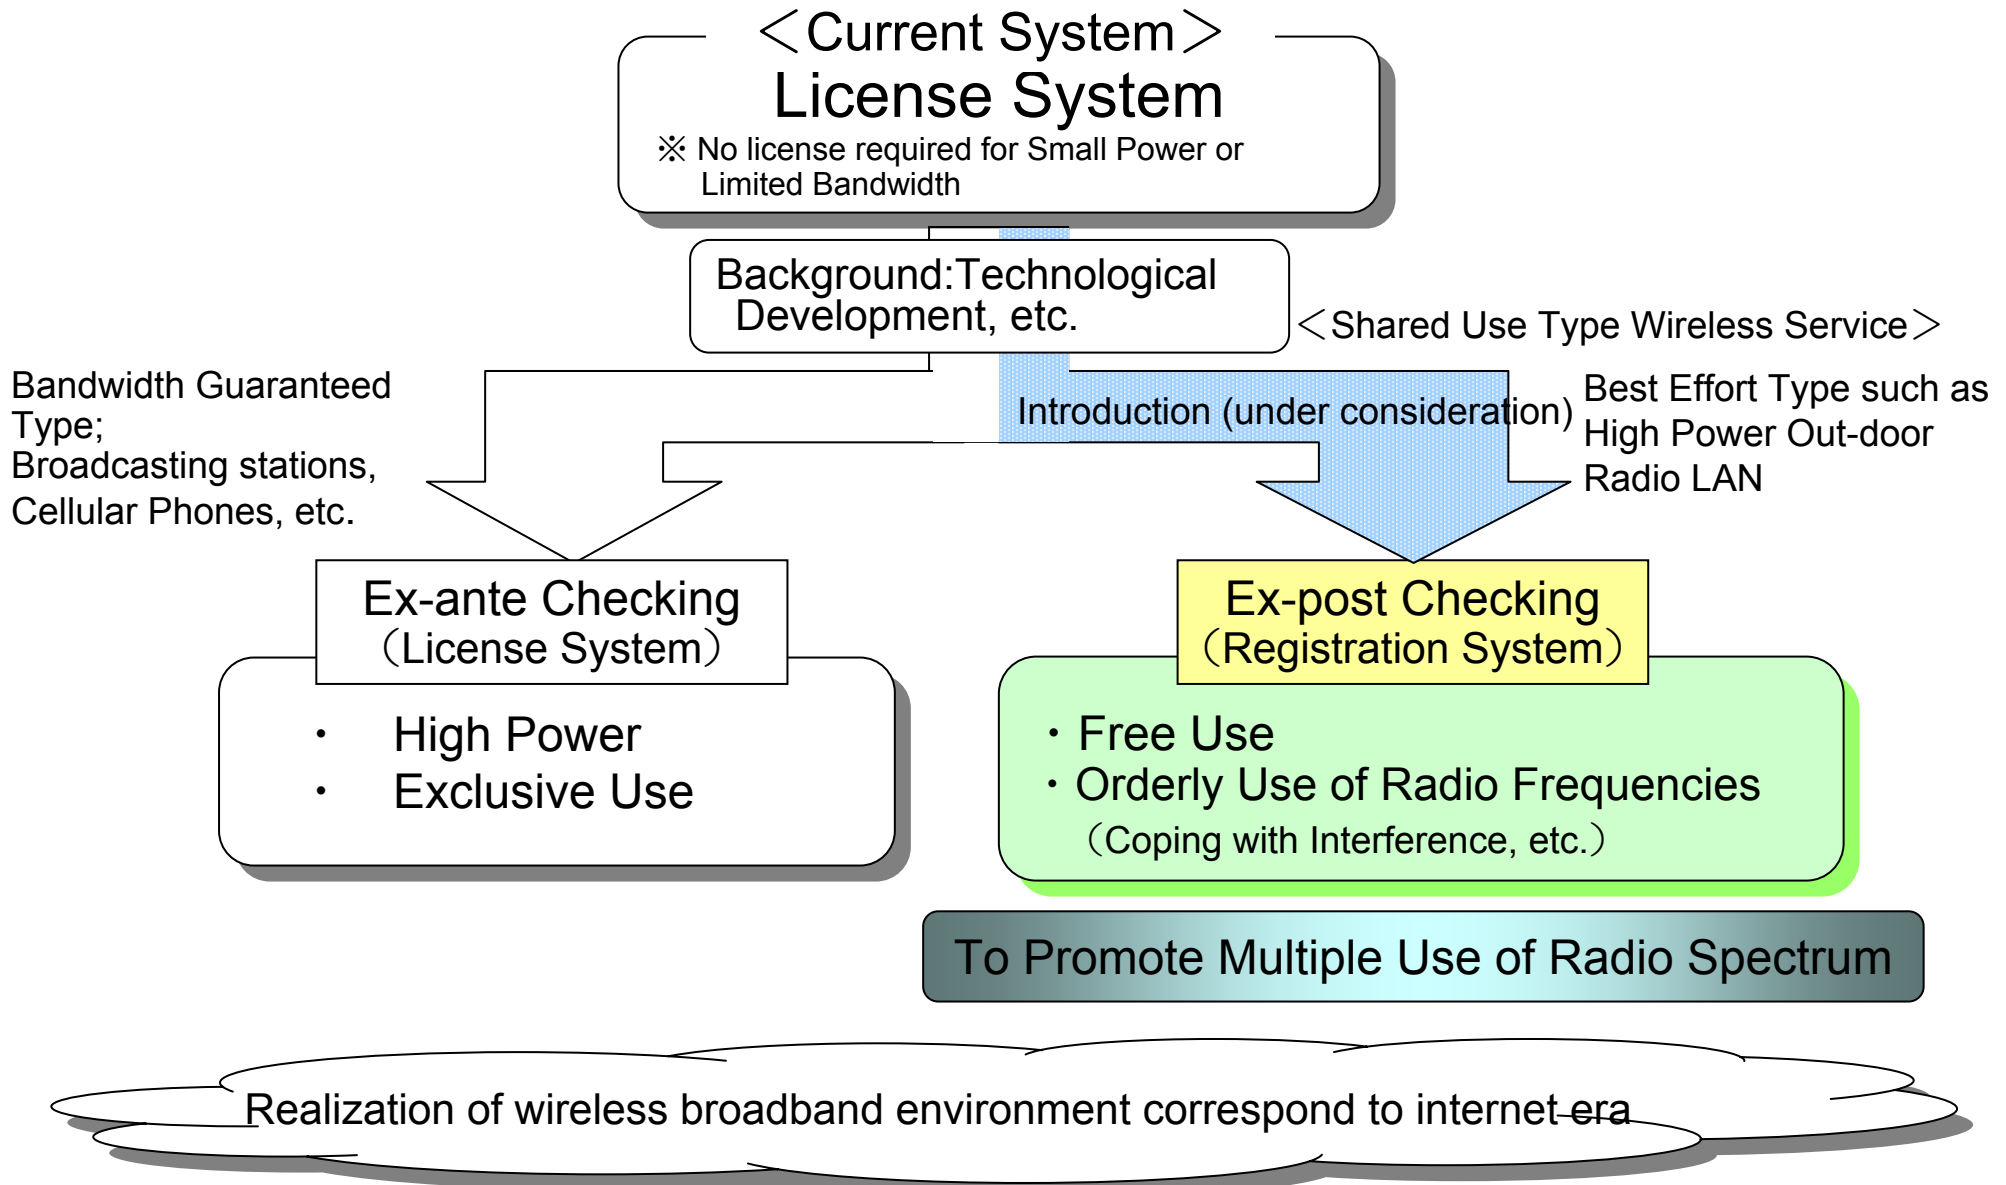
＜Current System＞
License System
※ No license required for Small Power or Limited Bandwidth

Background:Technological Development, etc.

＜Shared Use Type Wireless Service＞

Bandwidth Guaranteed Type;
Broadcasting stations, Cellular Phones, etc.

Introduction (under consideration)

Best Effort Type such as High Power Out-door Radio LAN

Ex-ante Checking
（License System）

・ High Power
・ Exclusive Use

Ex-post Checking
（Registration System）

・Free Use
・Orderly Use of Radio Frequencies
（Coping with Interference, etc.）

To Promote Multiple Use of Radio Spectrum

Realization of wireless broadband environment correspond to internet era